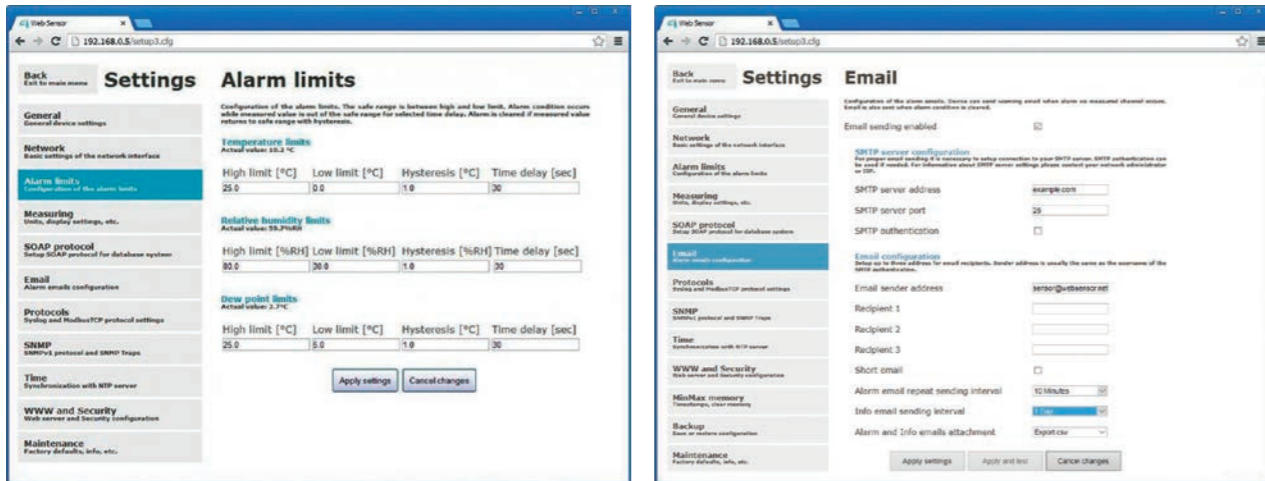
Web Sensor
192.168.0.5/setup3.cfg

Back
Exit to main menu

Settings

General
General device settings

Network
Basic settings of the network interface

Alarm limits
Configuration of the alarm limits

Measuring
Units, display settings, etc.

SOAP protocol
Setup SOAP protocol for database system

Email
Alarm emails configuration

Protocols
Syslog and ModbusTCP protocol settings

SNMP
SNMPv1 protocol and SNMP Traps

Time
Synchronization with NTP server

WWW and Security
Web server and Security configuration

Maintenance
Factory defaults, info, etc.

Alarm limits

Configuration of the alarm limits. The safe range is between high and low limit. Alarm condition occurs while measured value is out of the safe range for selected time delay. Alarm is cleared if measured value returns to safe range with hysteresis.

Temperature limits
Actual value: 10.2 °C

| High limit [°C] | Low limit [°C] | Hysteresis [°C] | Time delay [sec] |
|---|---|---|---|
| 25.0 | 0.0 | 1.0 | 30 |

Relative humidity limits
Actual value: 59.7%RH

| High limit [%RH] | Low limit [%RH] | Hysteresis [%RH] | Time delay [sec] |
|---|---|---|---|
| 80.0 | 30.0 | 1.0 | 30 |

Dew point limits
Actual value: 2.7°C

| High limit [°C] | Low limit [°C] | Hysteresis [°C] | Time delay [sec] |
|---|---|---|---|
| 25.0 | 5.0 | 1.0 | 30 |

Apply settings
Cancel changes

Web Sensor
192.168.0.5/setup3.cfg

Back
Exit to main menu

Settings

General
General device settings

Network
Basic settings of the network interface

Alarm limits
Configuration of the alarm limits

Measuring
Units, display settings, etc.

SOAP protocol
Setup SOAP protocol for database system

Email
Alarm emails configuration

Protocols
Syslog and ModbusTCP protocol settings

SNMP
SNMPv1 protocol and SNMP Traps

Time
Synchronization with NTP server

WWW and Security
Web server and Security configuration

MinMax memory
Timestamps, clear memory

Backup
Save or restore configuration

Maintenance
Factory defaults, info, etc.

Email

Configuration of the alarm emails. Device can sent warning email when alarm on measured channel occurs. Email is also sent when alarm condition is cleared.

Email sending enabled

SMTP server configuration
For proper email sending it is necessary to setup connection to your SMTP server. SMTP authentication can be used if needed. For information about SMTP server settings please contact your network administrator or ISP.

SMTP server address
example.com

SMTP server port
25

SMTP authentication

Email configuration
Setup up to three address for email recipients. Sender address is usually the same as the username of the SMTP authentication.

Email sender address
sensor@websensor.net

Recipient 1

Recipient 2

Recipient 3

Short email

Alarm email repeat sending interval
10 Minutes

Info email sending interval
1 Day

Alarm and Info emails attachment
Export.csv

Apply settings
Apply and test
Cancel changes